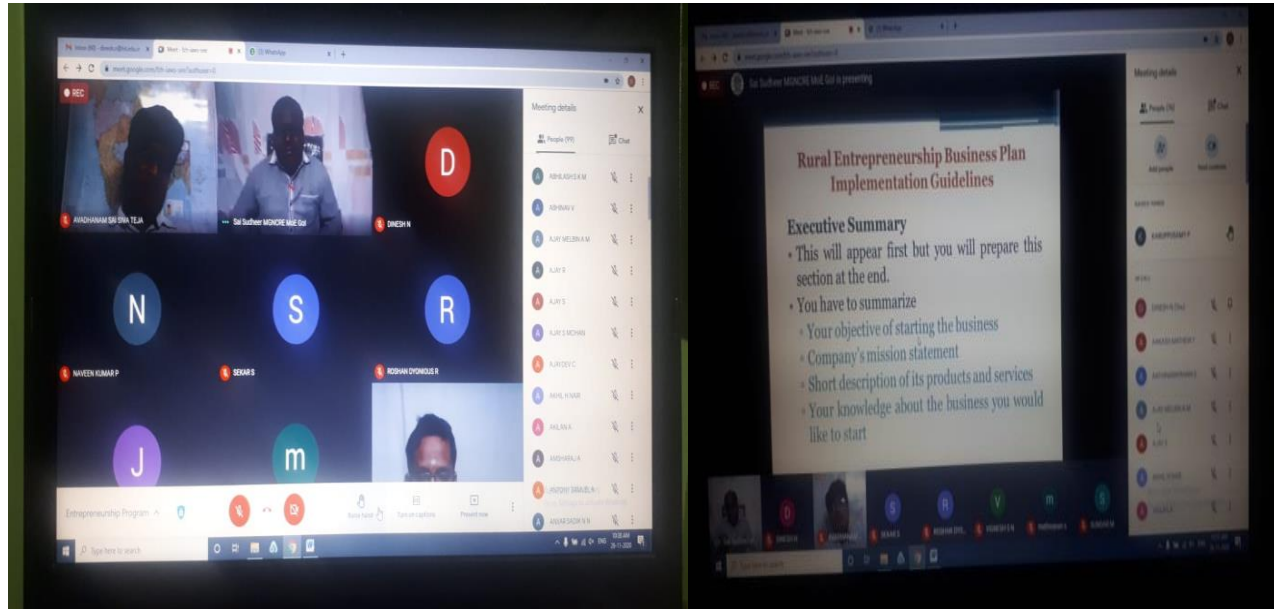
REC

Meeting details

People (99)

Chat

AVADHANAM SAI SIVA TEJA

Sai Sudheer MGNCRE MoE Goi

DINESH N

NAVEEN KUMAR P

SEKAR S

ROSHAN DYONICIUS R

ABHILASH S K M

ABHINAV V

AJAY MELBIN A M

AJAY R

AJAY S

AJAY S MOHAN

AJAY DEV C

AKHIL K NAIR

AKILAN A

AMSHAN J K

ANTONY SIBIN B N

ANWAR SADIK N N

Entrepreneurship Program

Raise hand

Turn on captions

Present now

Type here to search

Sai Sudheer MGNCRE MoE Goi is presenting

Meeting details

Rural Entrepreneurship Business Plan Implementation Guidelines

Executive Summary

• This will appear first but you will prepare this section at the end.

• You have to summarize

◦ Your objective of starting the business

◦ Company's mission statement

◦ Short description of its products and services

◦ Your knowledge about the business you would like to start